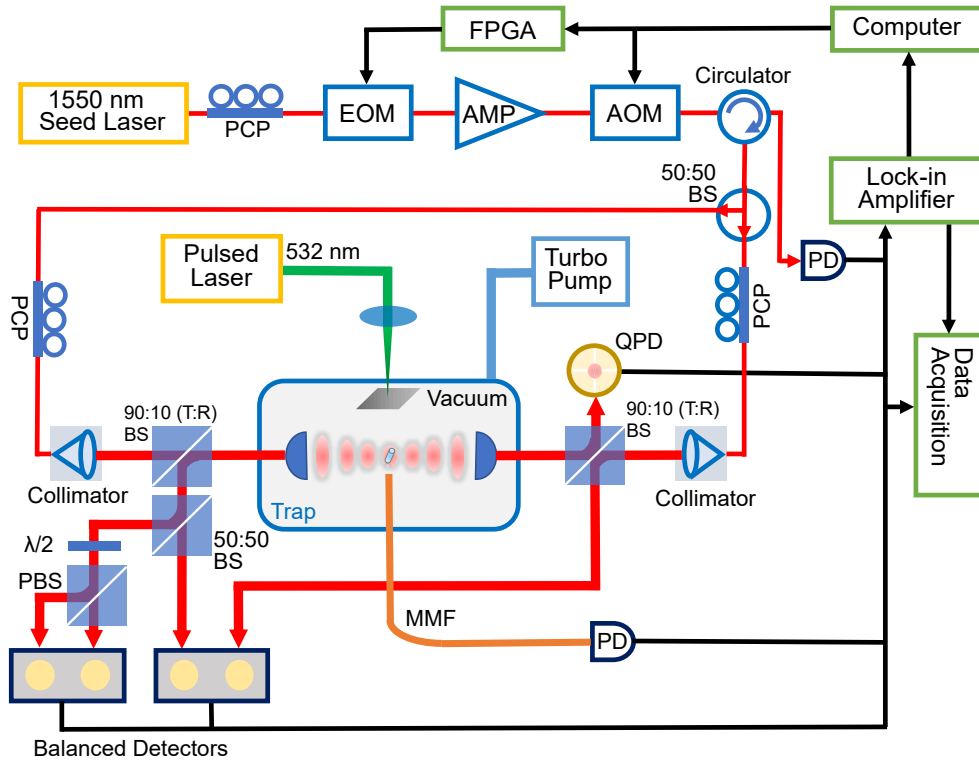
FPGA
Computer
1550 nm Seed Laser
PCP
EOM
AMP
AOM
Circulator
50:50 BS
Lock-in Amplifier
PD
PCP
Pulsed Laser
532 nm
Turbo Pump
PCP
QPD
Data Acquisition
Vacuum
90:10 (T:R) BS
90:10 (T:R) BS
Collimator
Collimator
Trap
λ/2
50:50 BS
PBS
MMF
PD
Balanced Detectors